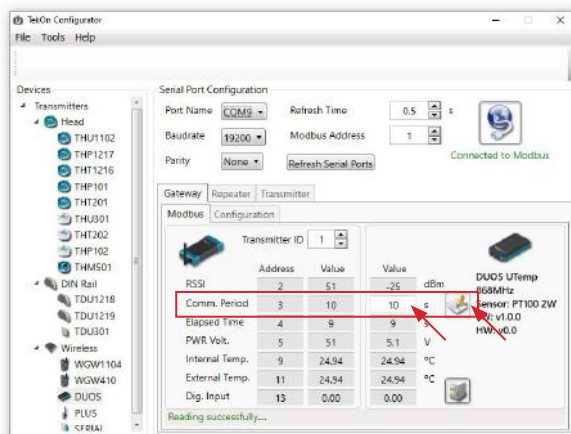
TekOn Configurator

File Tools Help

Devices
Transmitters
Head
THU1102
THP1217
THT1216
THP101
THT201
THU301
THT202
THP102
THM501
DIN Rail
TDU1218
TDU1219
TDU301
Wireless
WGW1104
WGW410
DUOS
PLUS
SERIAL

Serial Port Configuration
Port Name COM9
Baudrate 19200
Parity None
Refresh Time 0.5 s
Modbus Address 1
Refresh Serial Ports
Connected to Modbus

Gateway Repeater Transmitter
Modbus Configuration

Transmitter ID 1

| | Address | Value | Value | |
|---|---|---|---|---|
| RSSI | 2 | 51 | -25 | dBm |
| Comm. Period | 3 | 10 | 10 | s |
| Elapsed Time | 4 | 9 | 9 | s |
| PWR Volt. | 5 | 51 | 5.1 | V |
| Internal Temp. | 9 | 24.94 | 24.94 | °C |
| External Temp. | 11 | 24.94 | 24.94 | °C |
| Dig. Input | 13 | 0.00 | 0.00 | |

DUOS UTemp
868MHz
Sensor: PT100 2W
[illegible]: v1.0.0
HW: v0.0

Reading successfully....